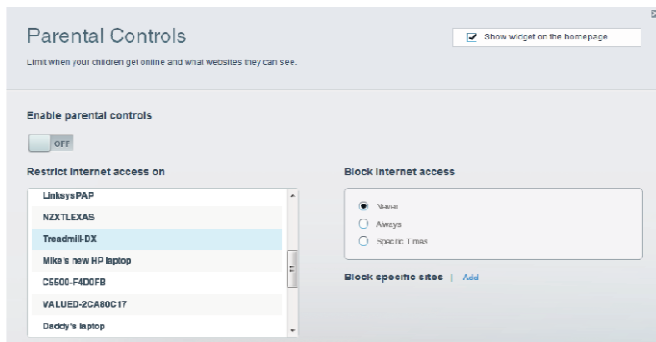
Parental Controls

Show widget on the homepage

Limit when your children get online and what websites they can see.

Enable parental controls

OFF

Restrict Internet access on

LinksysPAP
NZXTLEXAS
Treadmill-DX
Mike's new HP laptop
C5500-F4D0FB
VALUED-2CA80C17
Daddy's laptop

Block Internet access

Never
Always
Specific Times

Block specific sites | Add